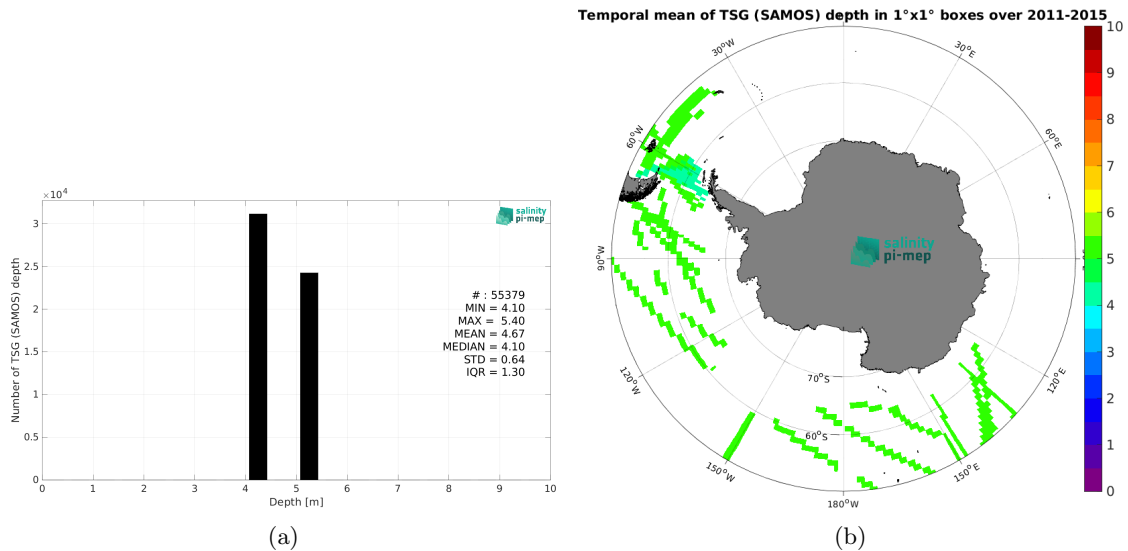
$\times 10^4$

3

2.5

2

1.5

1

0.5

0

Number of TSG (SAMOS) depth

salinity pi-mep

# : 55379
MIN = 4.10
MAX = 5.40
MEAN = 4.67
MEDIAN = 4.10
STD = 0.64
IQR = 1.30

0 1 2 3 4 5 6 7 8 9 10

Depth [m]

(a)

Temporal mean of TSG (SAMOS) depth in 1°x1° boxes over 2011-2015

30°W

30°E

60°W

60°E

90°W

90°E

120°W

120°E

150°W

150°E

180°W

70°S

60°S

salinity pi-mep

10
9
8
7
6
5
4
3
2
1
0

(b)